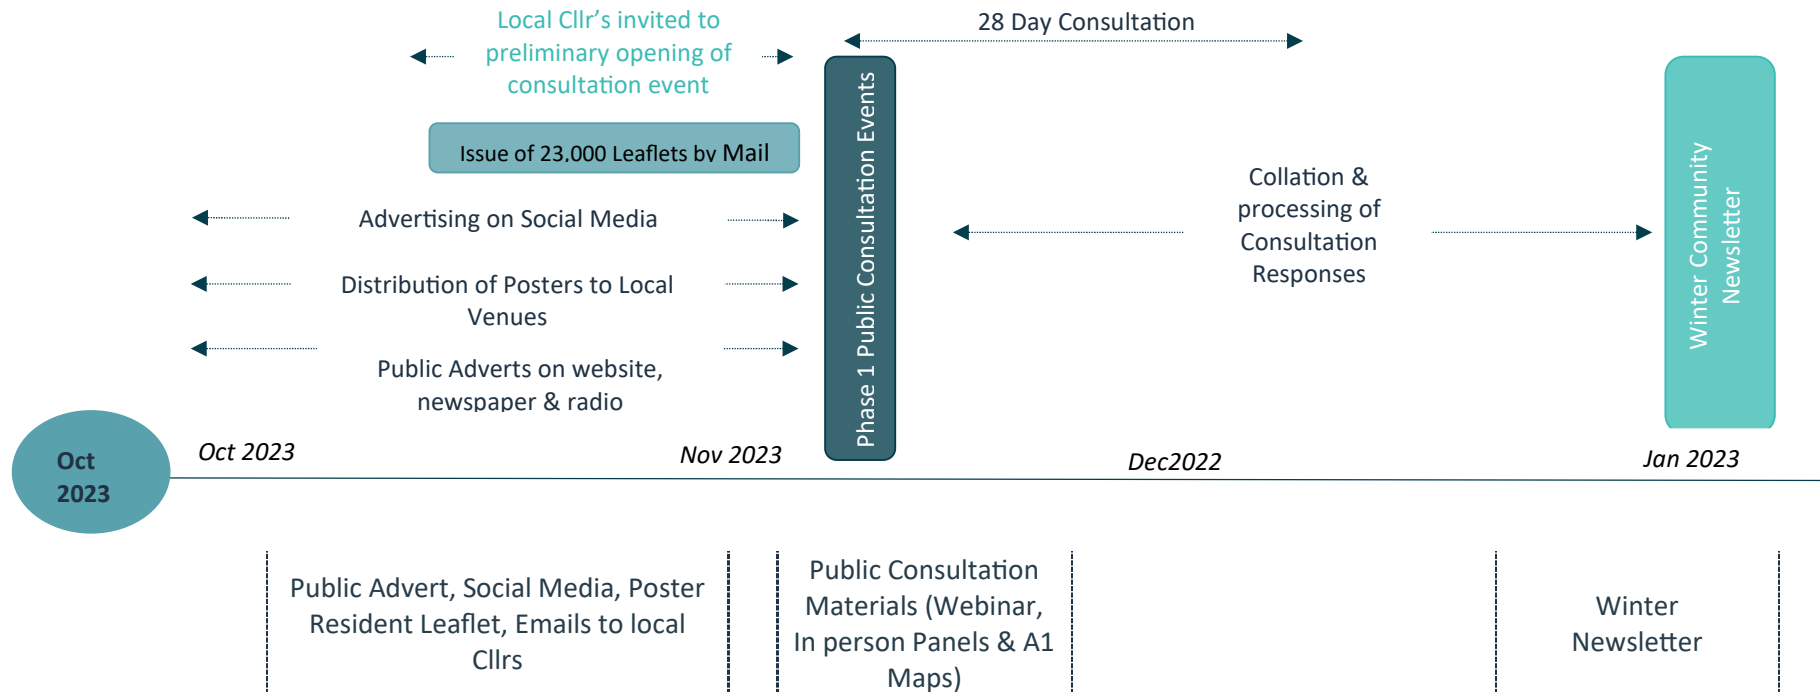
Local Cllr's invited to preliminary opening of consultation event

28 Day Consultation

Issue of 23,000 Leaflets by Mail

Phase 1 Public Consultation Events

Advertising on Social Media

Collation & processing of Consultation Responses

Winter Community Newsletter

Distribution of Posters to Local Venues

Public Adverts on website, newspaper & radio

Oct 2023

Oct 2023

Nov 2023

Dec2022

Jan 2023

Public Advert, Social Media, Poster Resident Leaflet, Emails to local Cllrs

Public Consultation Materials (Webinar, In person Panels & A1 Maps)

Winter Newsletter